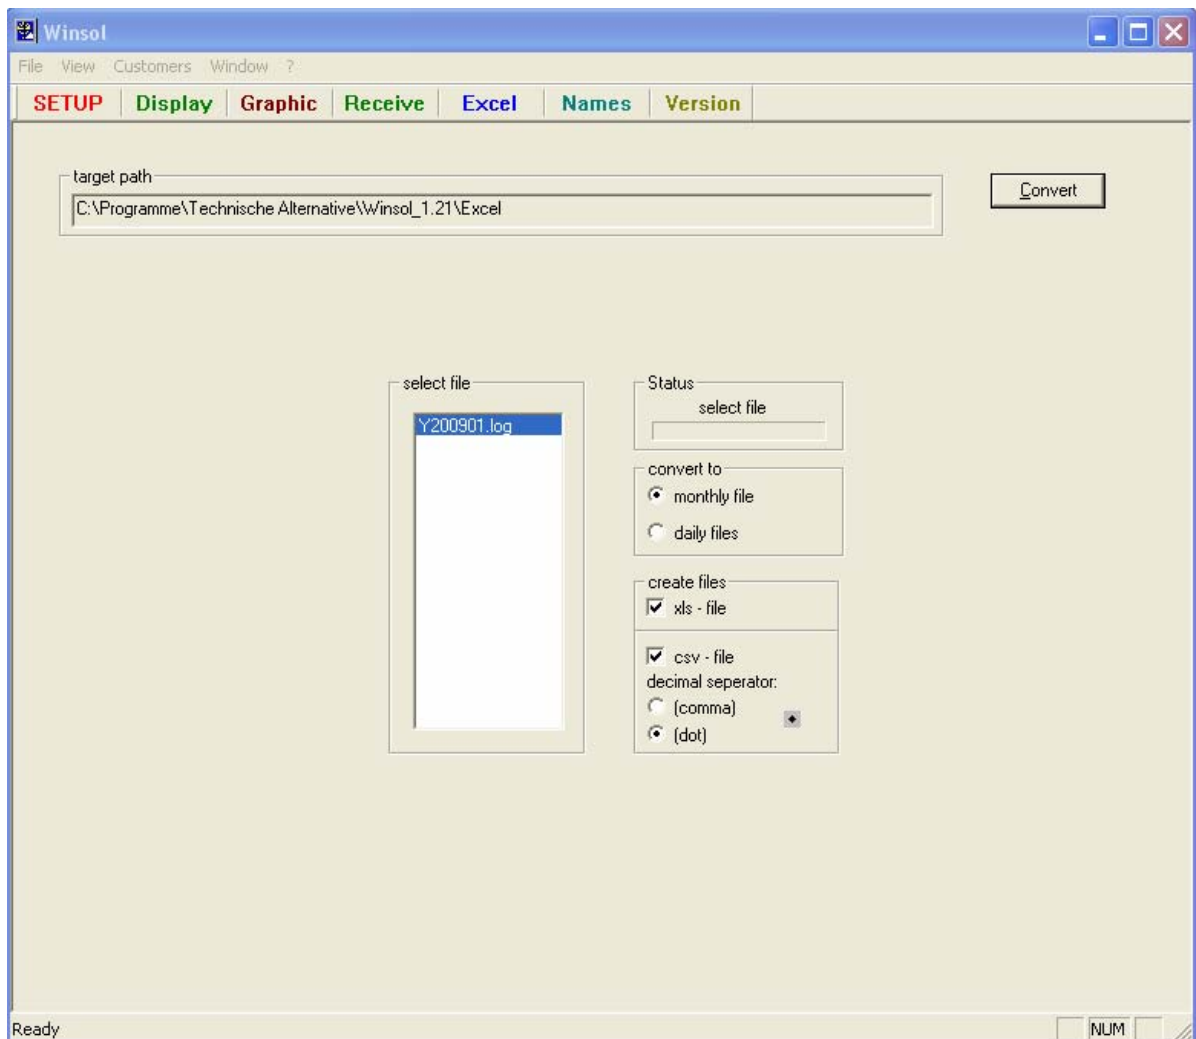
Winsol

File View Customers Window ?

SETUP Display Graphic Receive Excel Names Version

target path
C:\Programme\Technische Alternative\Winsol_1.21\Excel

Convert

select file
Y200901.log

Status
select file

convert to
monthly file
daily files

create files
xls - file

csv - file
decimal seperator:
(comma)
(dot)

Ready

NUM